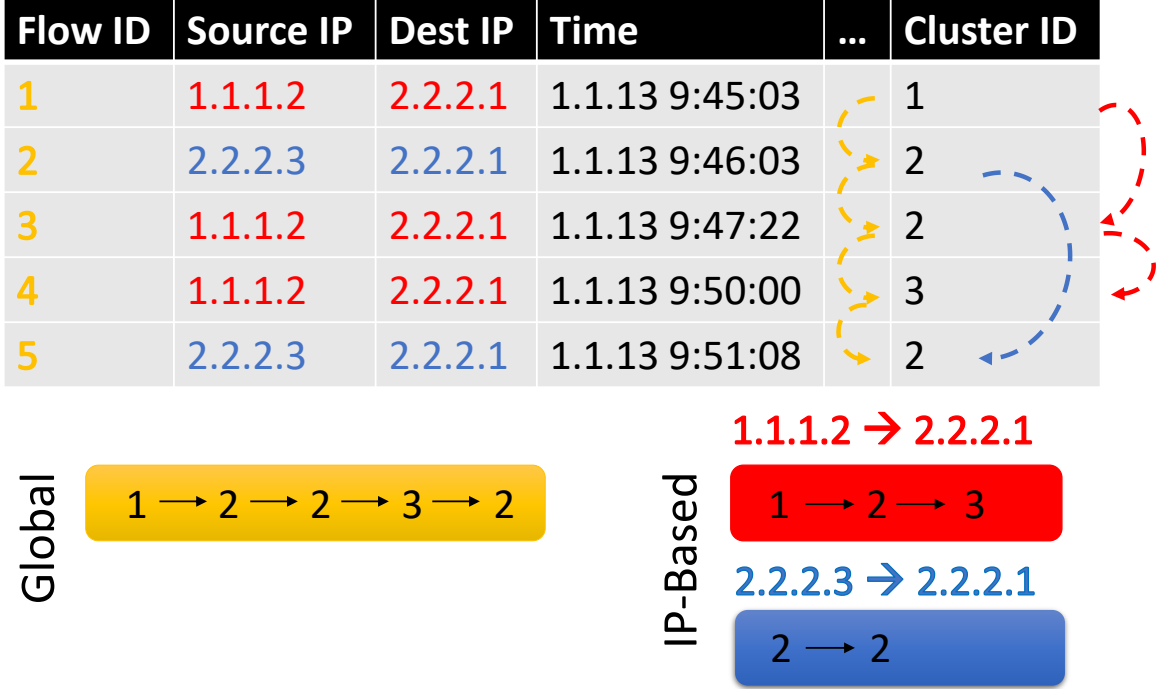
| Flow ID | Source IP | Dest IP | Time | … | Cluster ID |
|---|---|---|---|---|---|
| 1 | 1.1.1.2 | 2.2.2.1 | 1.1.13 9:45:03 | | 1 |
| 2 | 2.2.2.3 | 2.2.2.1 | 1.1.13 9:46:03 | | 2 |
| 3 | 1.1.1.2 | 2.2.2.1 | 1.1.13 9:47:22 | | 2 |
| 4 | 1.1.1.2 | 2.2.2.1 | 1.1.13 9:50:00 | | 3 |
| 5 | 2.2.2.3 | 2.2.2.1 | 1.1.13 9:51:08 | | 2 |

Global

$1 \rightarrow 2 \rightarrow 2 \rightarrow 3 \rightarrow 2$

IP-Based

1.1.1.2 → 2.2.2.1

$1 \rightarrow 2 \rightarrow 3$

2.2.2.3 → 2.2.2.1

$2 \rightarrow 2$